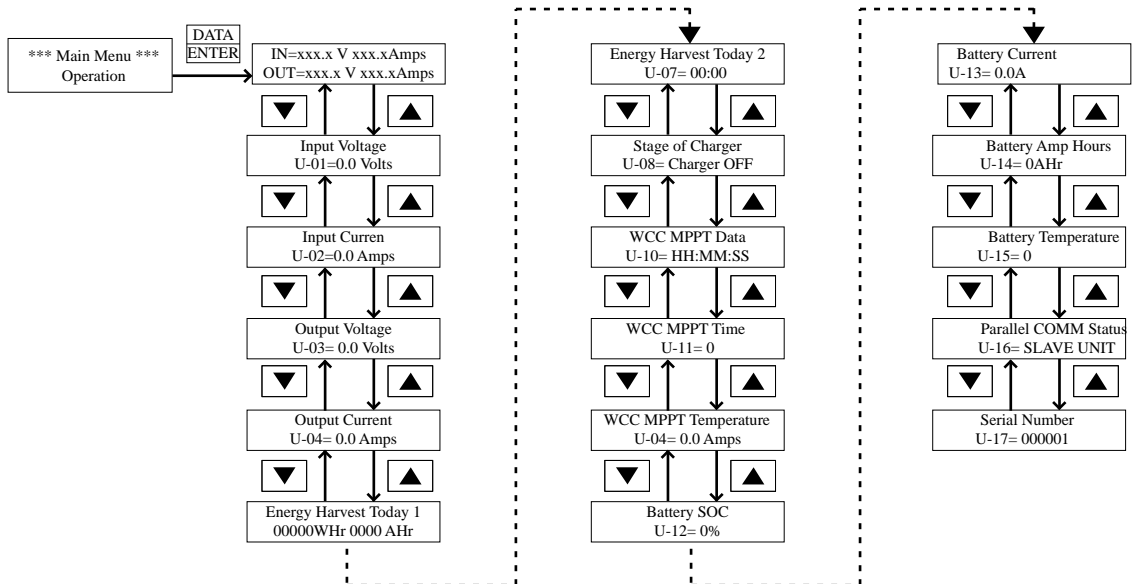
*** Main Menu ***
Operation

DATA
ENTER

IN=xxx.x V xxx.xAmps
OUT=xxx.x V xxx.xAmps

Input Voltage
U-01=0.0 Volts

Input Curren
U-02=0.0 Amps

Output Voltage
U-03= 0.0 Volts

Output Current
U-04= 0.0 Amps

Energy Harvest Today 1
00000WHr 0000 AHr

Energy Harvest Today 2
U-07= 00:00

Stage of Charger
U-08= Charger OFF

WCC MPPT Data
U-10= HH:MM:SS

WCC MPPT Time
U-11= 0

WCC MPPT Temperature
U-04= 0.0 Amps

Battery SOC
U-12= 0%

Battery Current
U-13= 0.0A

Battery Amp Hours
U-14= 0AHr

Battery Temperature
U-15= 0

Parallel COMM Status
U-16= SLAVE UNIT

Serial Number
U-17= 000001